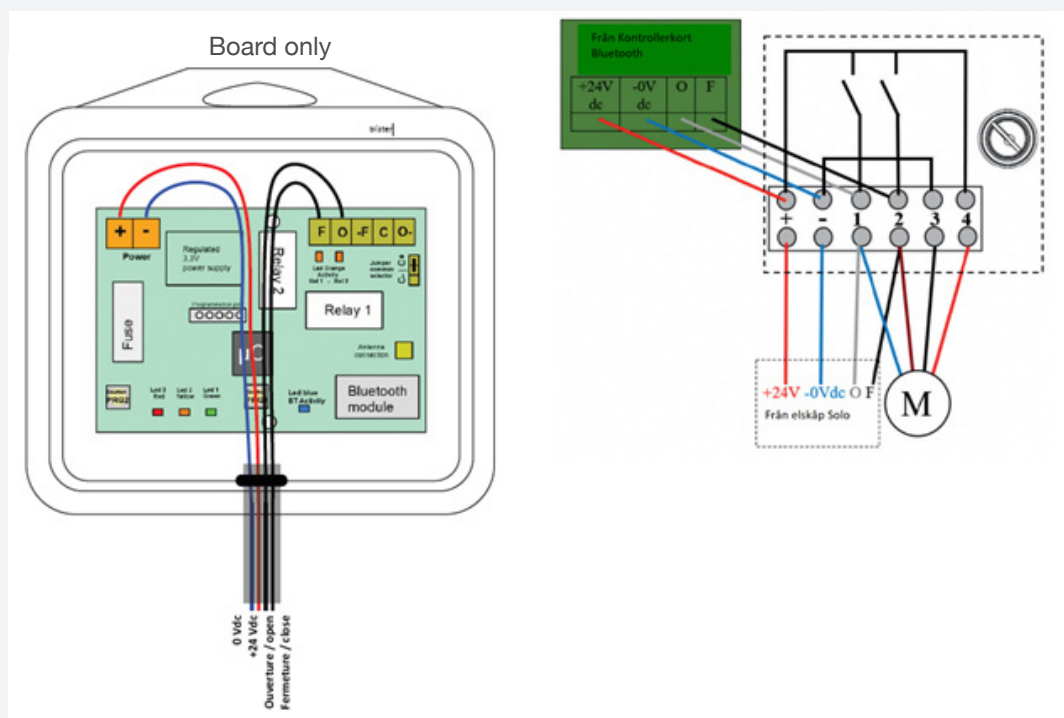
Board only

bluetec

+ -
Power

Regulated
3.3V
power supply

F O -F C O-

Led Orange
Activity
Out 1 - Out 2

Jumper
common
selector

C+
C-

Relay 2

Programmation port

Fuse

μC

Relay 1

Antenna
connection

Button
PRG2

Led 3
Red

Led 2
Yellow

Led 1
Green

Button
PRG1

Led blue
BT Activity

Bluetooth
module

0 Vdc
+24 Vdc
Ouverture / open
Fermeture / close

Från Kontrollerkort
Bluetooth

| +24V dc | -0V dc | O | F |
|---|---|---|---|
| | | | |

+ - 1 2 3 4

+24V -0Vdc O F
Från elskåp Solo

M